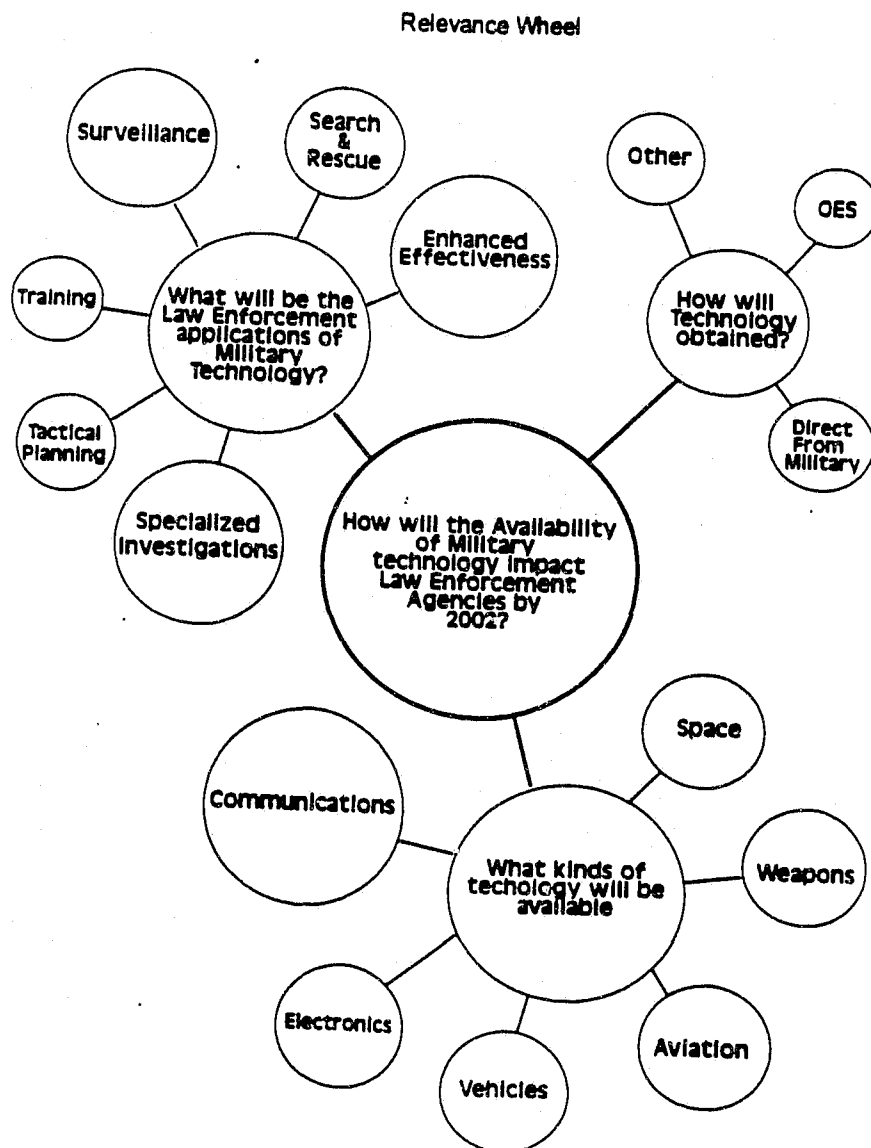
Relevance Wheel

Surveillance

Search & Rescue

Enhanced Effectiveness

Training

What will be the Law Enforcement applications of Military Technology?

Tactical Planning

Specialized Investigations

Other

OES

How will Technology obtained?

Direct From Military

How will the Availability of Military technology impact Law Enforcement Agencies by 2002?

Space

Communications

What kinds of techology will be available

Weapons

Electronics

Aviation

Vehicles